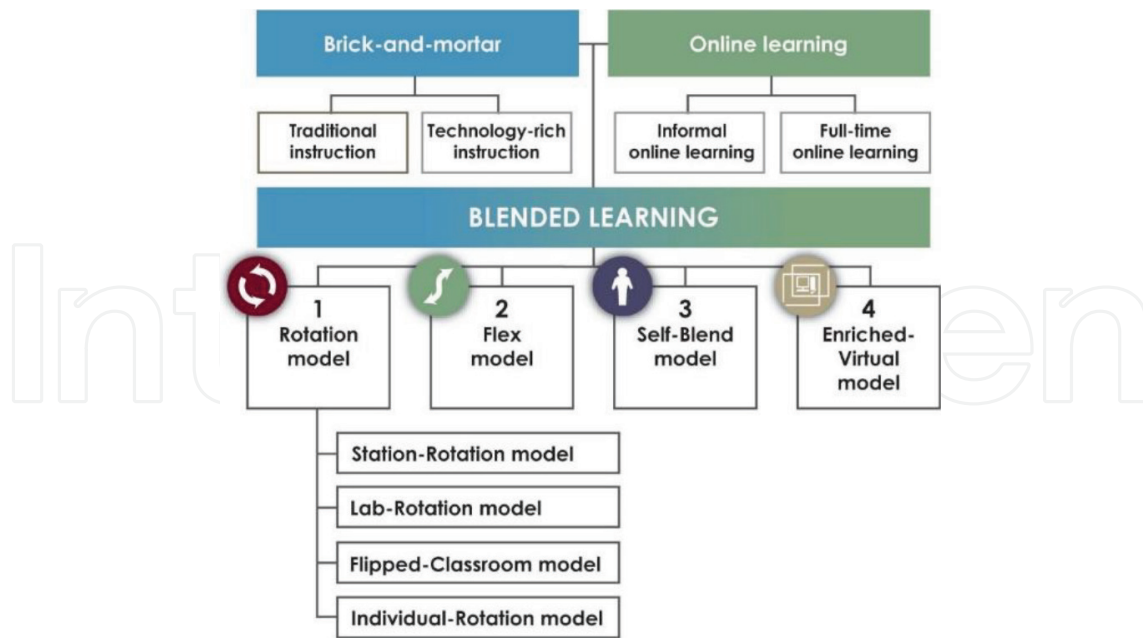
Brick-and-mortar

Online learning

Traditional instruction

Technology-rich instruction

Informal online learning

Full-time online learning

BLENDED LEARNING

1
Rotation model

2
Flex model

3
Self-Blend model

4
Enriched-Virtual model

Station-Rotation model

Lab-Rotation model

Flipped-Classroom model

Individual-Rotation model

IntechOpen